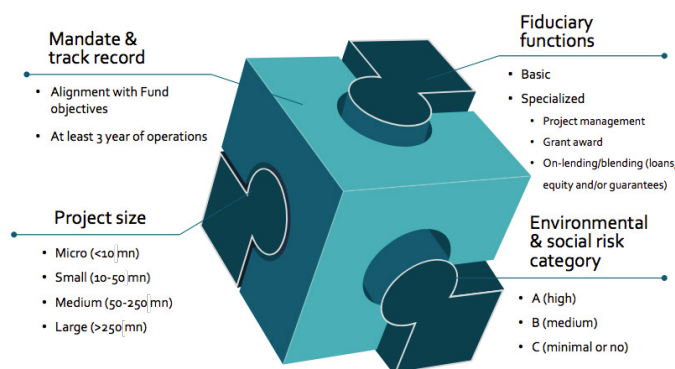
Mandate & track record

- Alignment with Fund objectives
- At least 3 year of operations

Fiduciary functions

- Basic
- Specialized
  - Project management
  - Grant award
  - On-lending/blending (loans, equity and/or guarantees)

Project size

- Micro (<10 mn)
- Small (10-50 mn)
- Medium (50-250 mn)
- Large (>250 mn)

Environmental & social risk category

- A (high)
- B (medium)
- C (minimal or no)